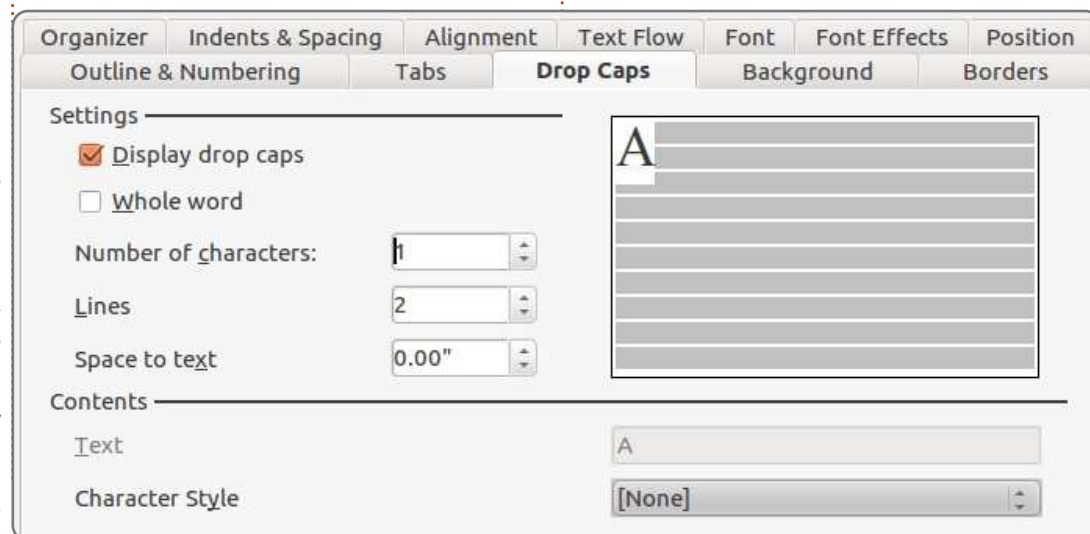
Organizer Indents & Spacing Alignment Text Flow Font Font Effects Position
Outline & Numbering Tabs Drop Caps Background Borders

Settings

Display drop caps

Whole word

Number of characters: 1

Lines 2

Space to text 0.00"

A

Contents

Text A

Character Style [None]